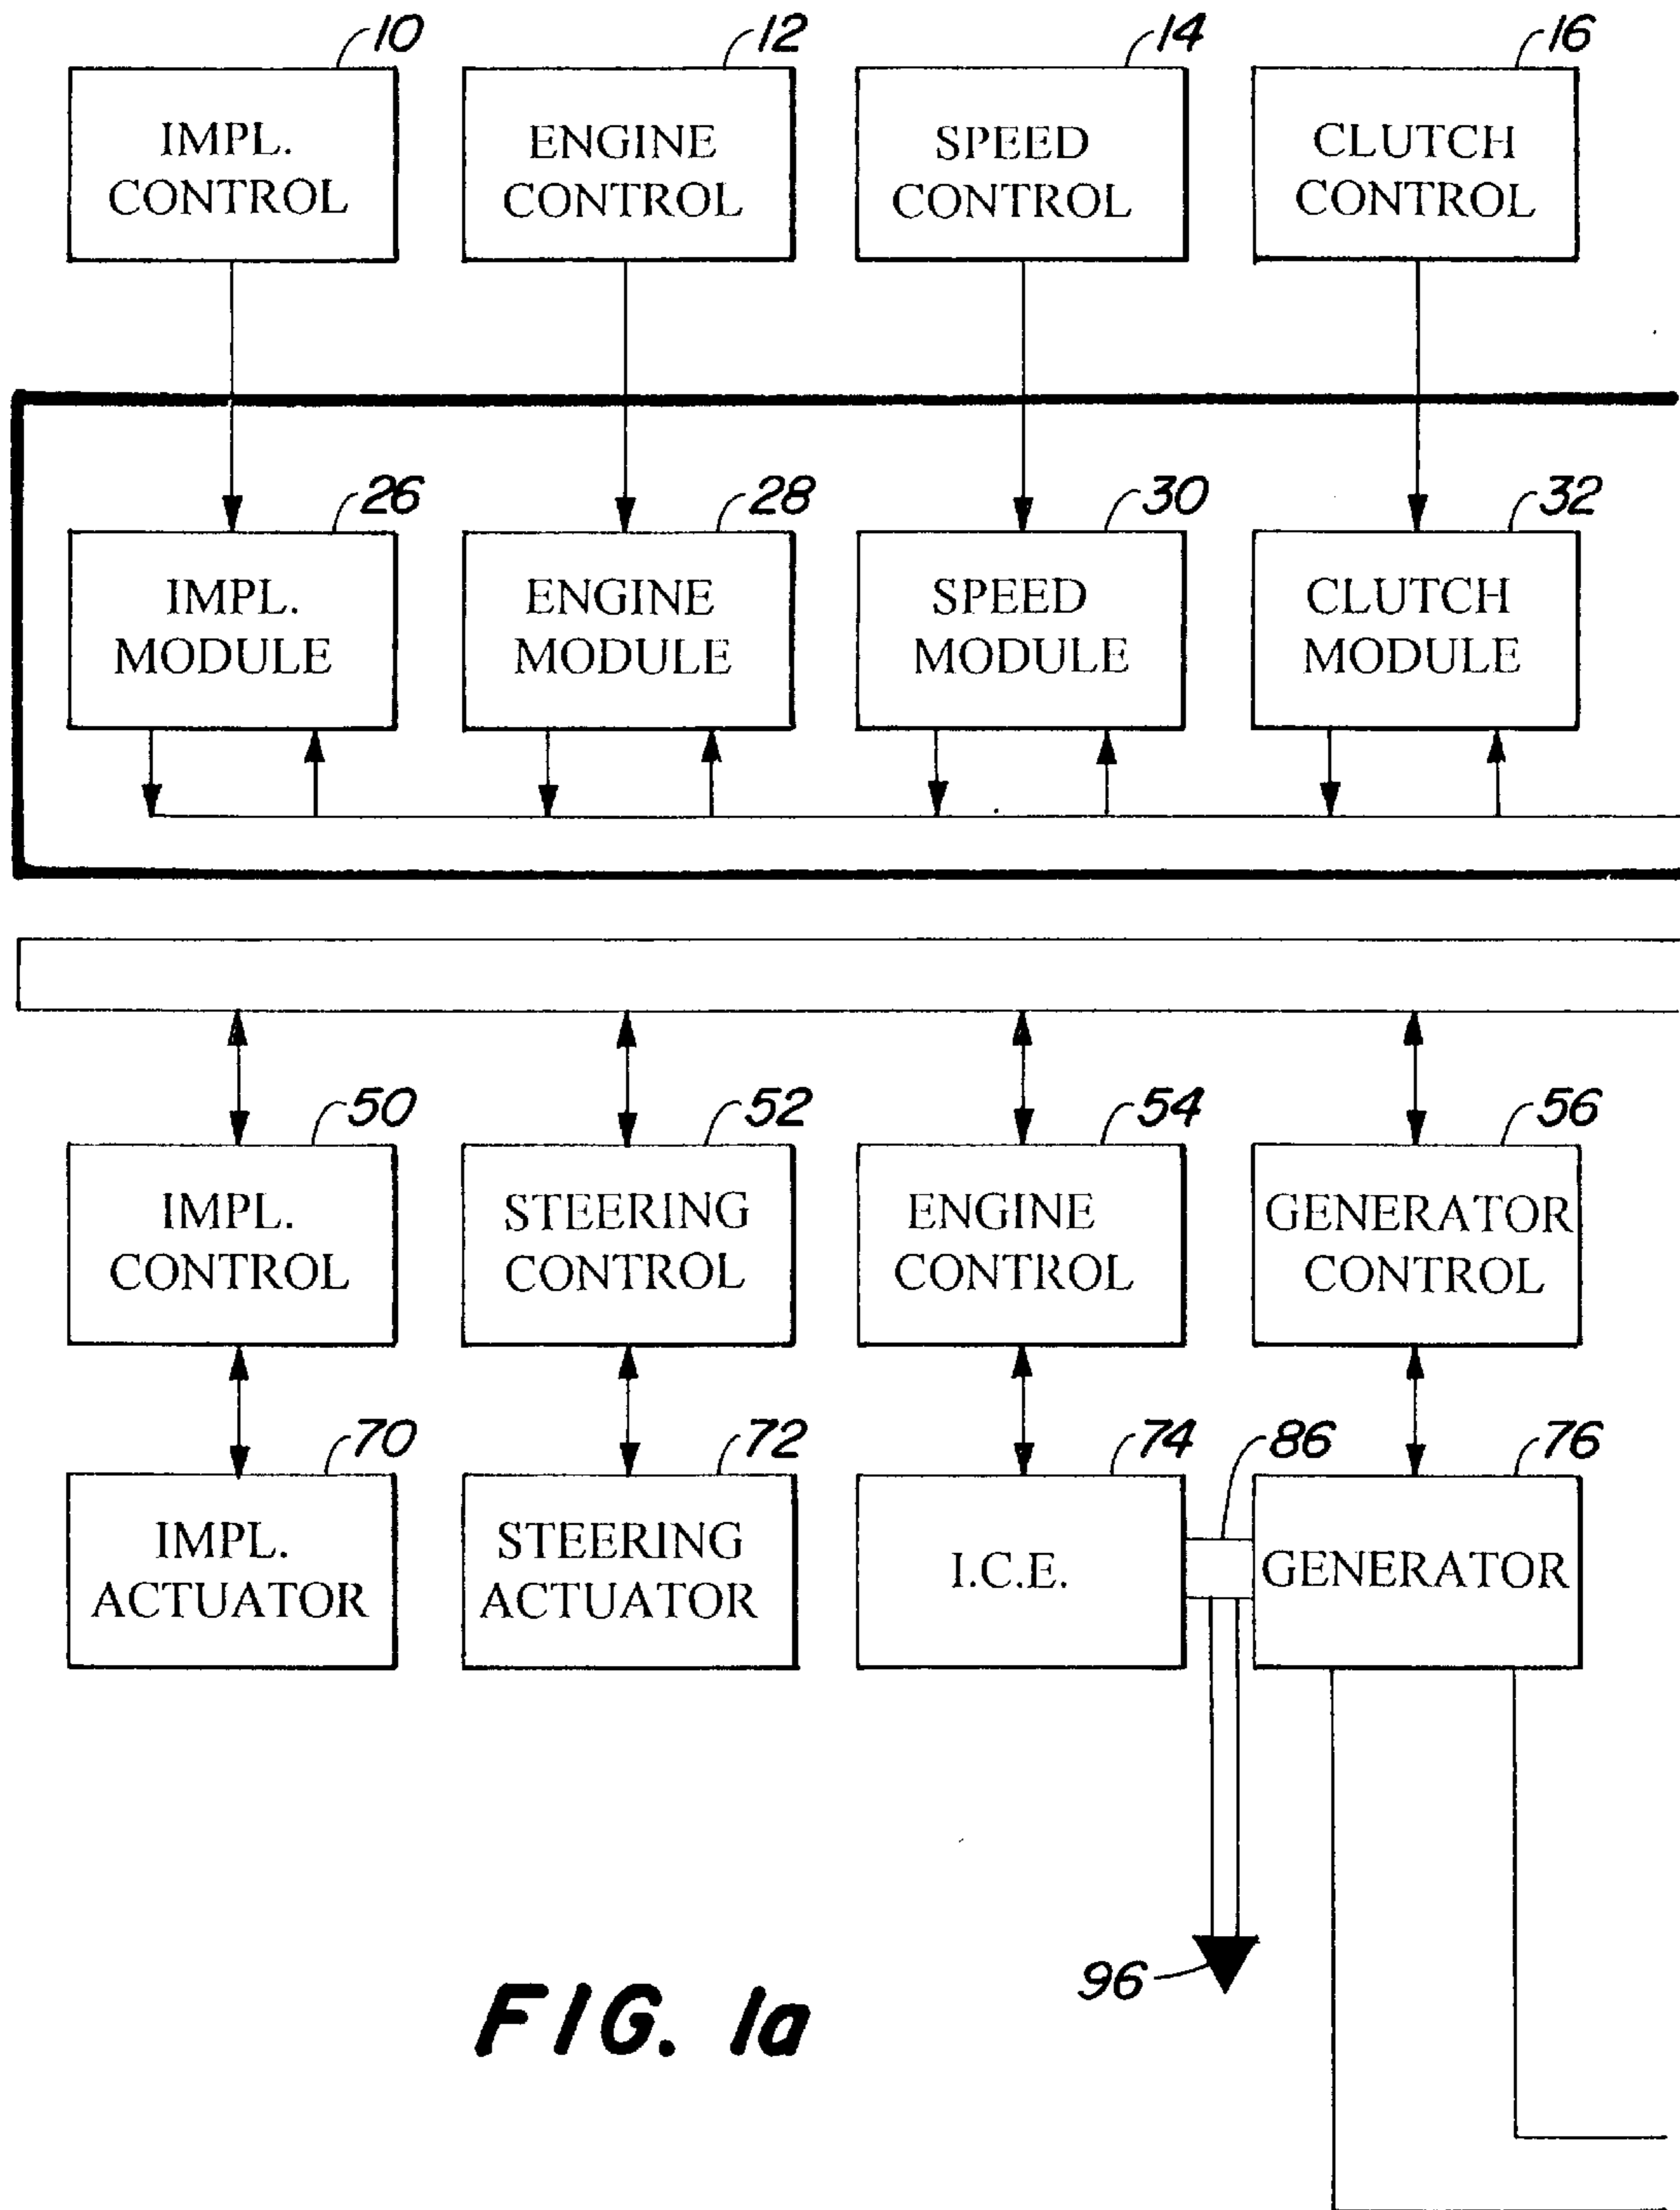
10
IMPL. CONTROL

12
ENGINE CONTROL

14
SPEED CONTROL

16
CLUTCH CONTROL

26
IMPL. MODULE

28
ENGINE MODULE

30
SPEED MODULE

32
CLUTCH MODULE

50
IMPL. CONTROL

52
STEERING CONTROL

54
ENGINE CONTROL

56
GENERATOR CONTROL

70
IMPL. ACTUATOR

72
STEERING ACTUATOR

74
I.C.E.

86

76
GENERATOR

96

FIG. 1a